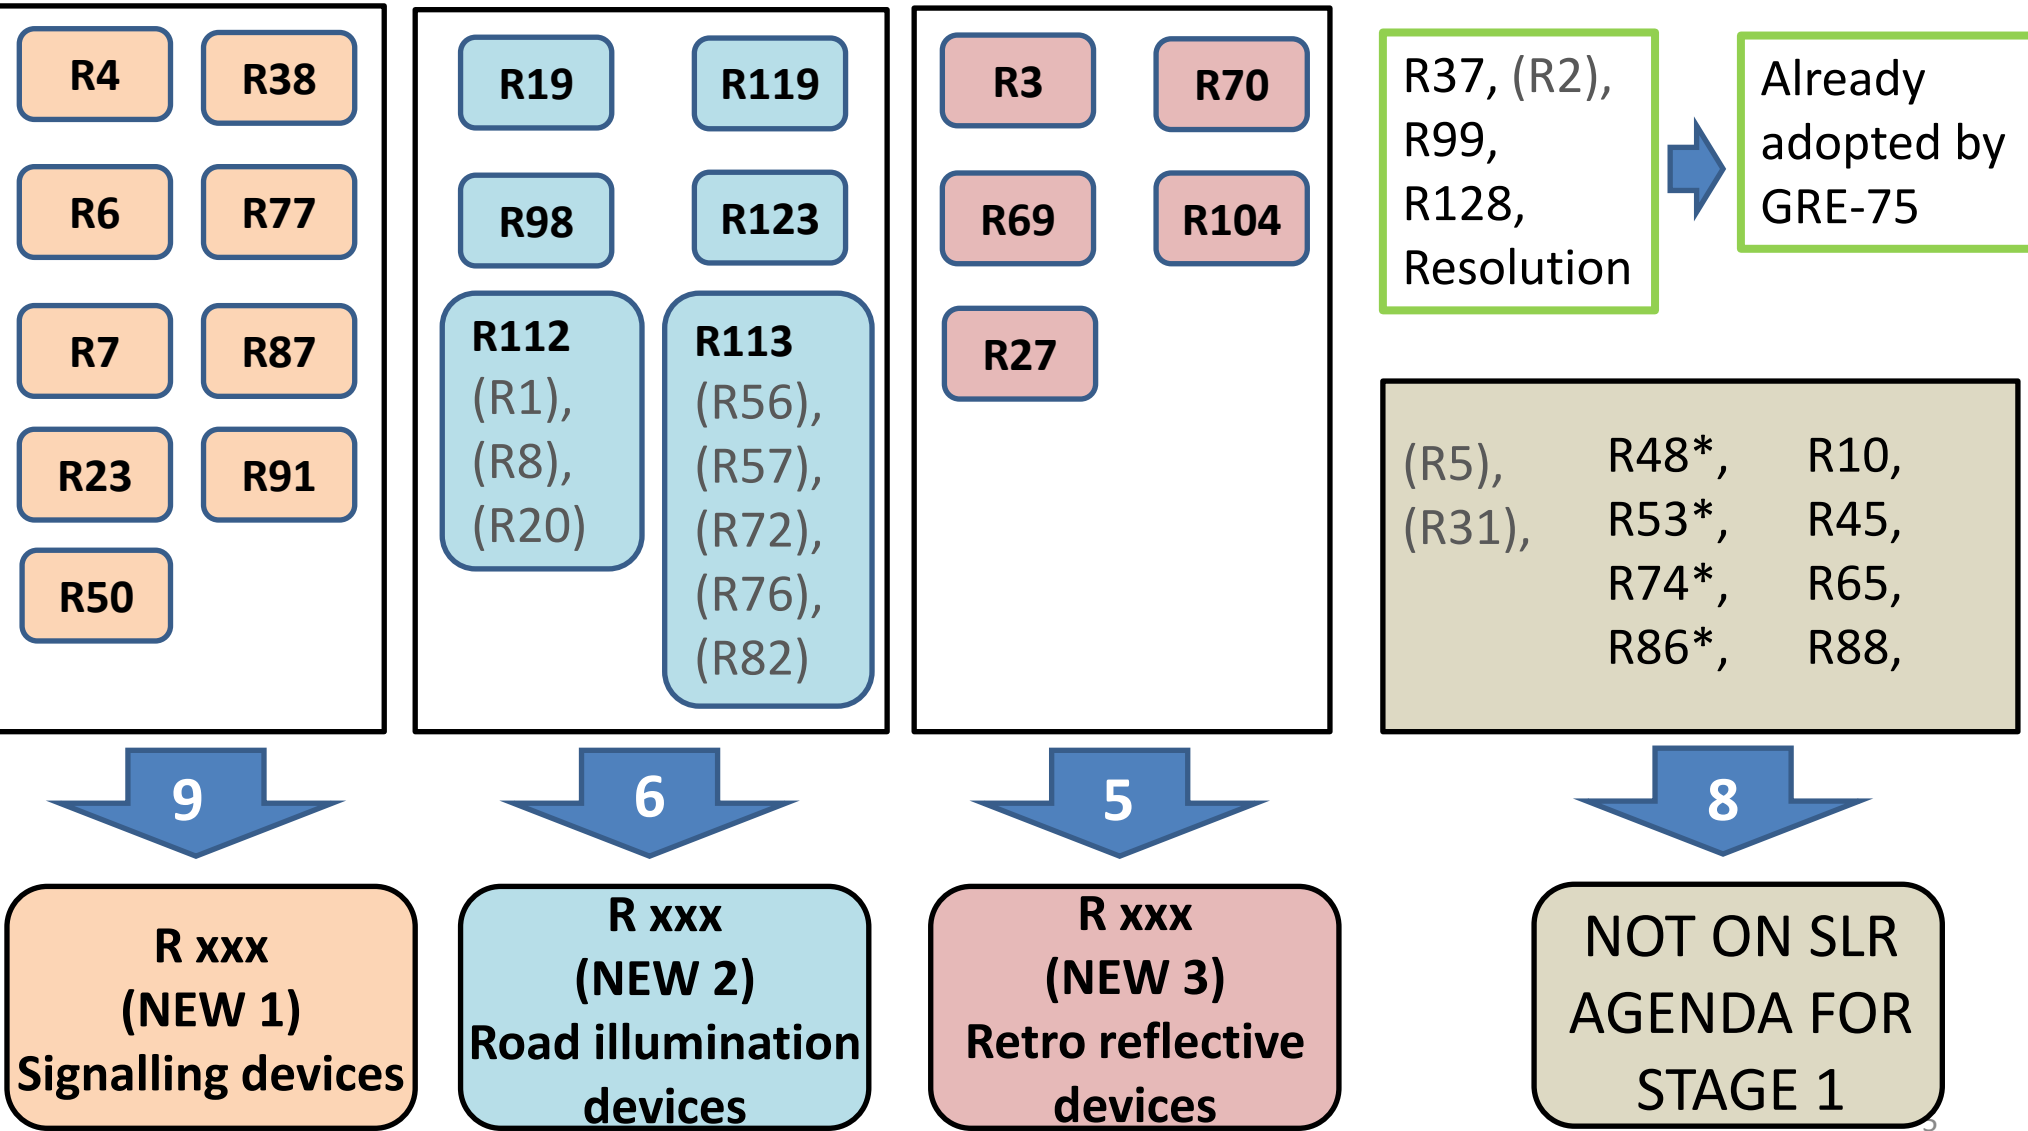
R4
R38
R6
R77
R7
R87
R23
R91
R50

R19
R119
R98
R123
R112 (R1), (R8), (R20)
R113 (R56), (R57), (R72), (R76), (R82)

R3
R70
R69
R104
R27

R37, (R2), R99, R128, Resolution

Already adopted by GRE-75

(R5), (R31),
R48*, R53*, R74*, R86*,
R10, R45, R65, R88,

9
6
5
8

R xxx (NEW 1) Signalling devices

R xxx (NEW 2) Road illumination devices

R xxx (NEW 3) Retro reflective devices

NOT ON SLR AGENDA FOR STAGE 1